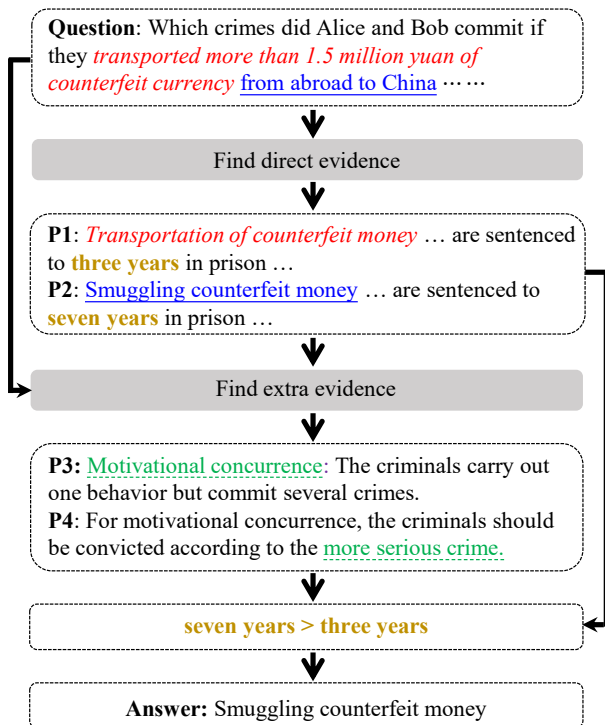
**Question**: Which crimes did Alice and Bob commit if they *transported more than 1.5 million yuan of counterfeit currency* from abroad to China ……

Find direct evidence

**P1**: *Transportation of counterfeit money* … are sentenced to **three years** in prison …
**P2**: Smuggling counterfeit money … are sentenced to **seven years** in prison …

Find extra evidence

**P3:** Motivational concurrence: The criminals carry out one behavior but commit several crimes.
**P4**: For motivational concurrence, the criminals should be convicted according to the more serious crime.

**seven years > three years**

**Answer:** Smuggling counterfeit money